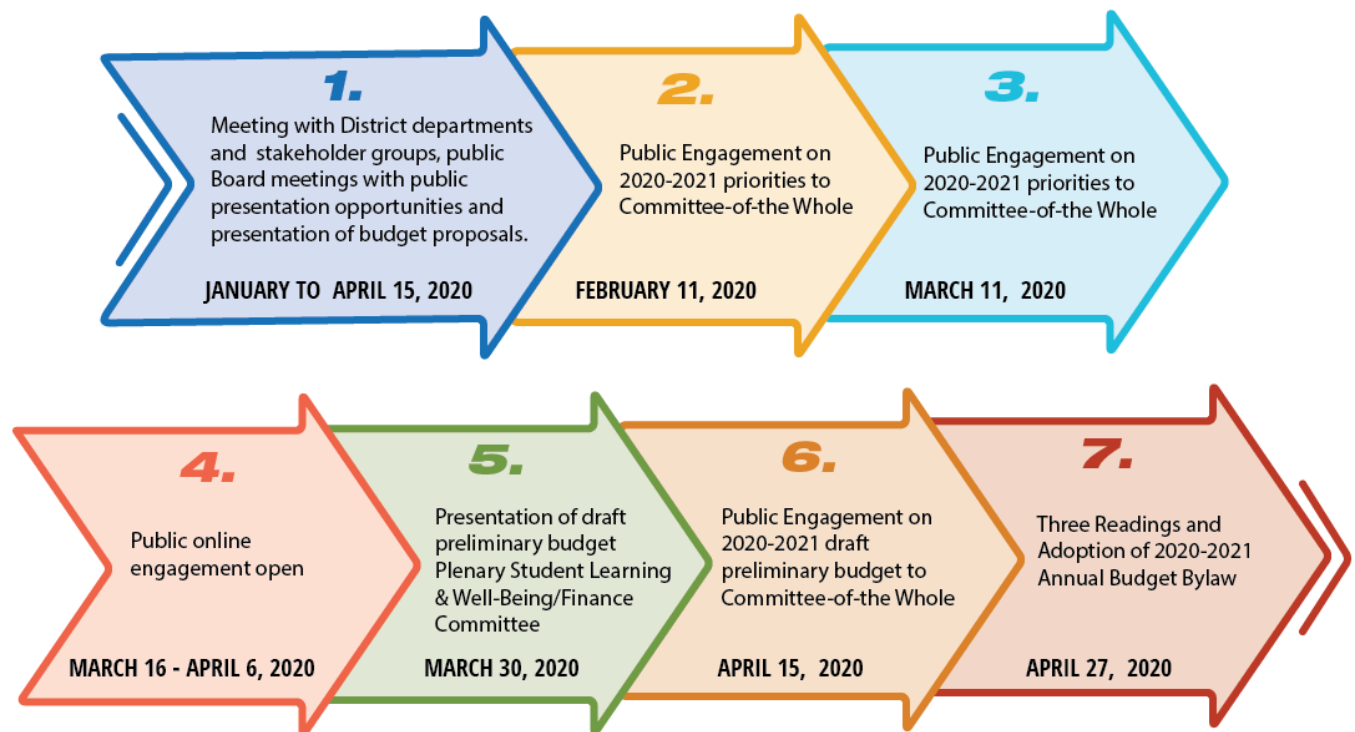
1.

Meeting with District departments and stakeholder groups, public Board meetings with public presentation opportunities and presentation of budget proposals.

JANUARY TO APRIL 15, 2020

2.

Public Engagement on 2020-2021 priorities to Committee-of-the Whole

FEBRUARY 11, 2020

3.

Public Engagement on 2020-2021 priorities to Committee-of-the Whole

MARCH 11, 2020

4.

Public online engagement open

MARCH 16 - APRIL 6, 2020

5.

Presentation of draft preliminary budget Plenary Student Learning & Well-Being/Finance Committee

MARCH 30, 2020

6.

Public Engagement on 2020-2021 draft preliminary budget to Committee-of-the Whole

APRIL 15, 2020

7.

Three Readings and Adoption of 2020-2021 Annual Budget Bylaw

APRIL 27, 2020